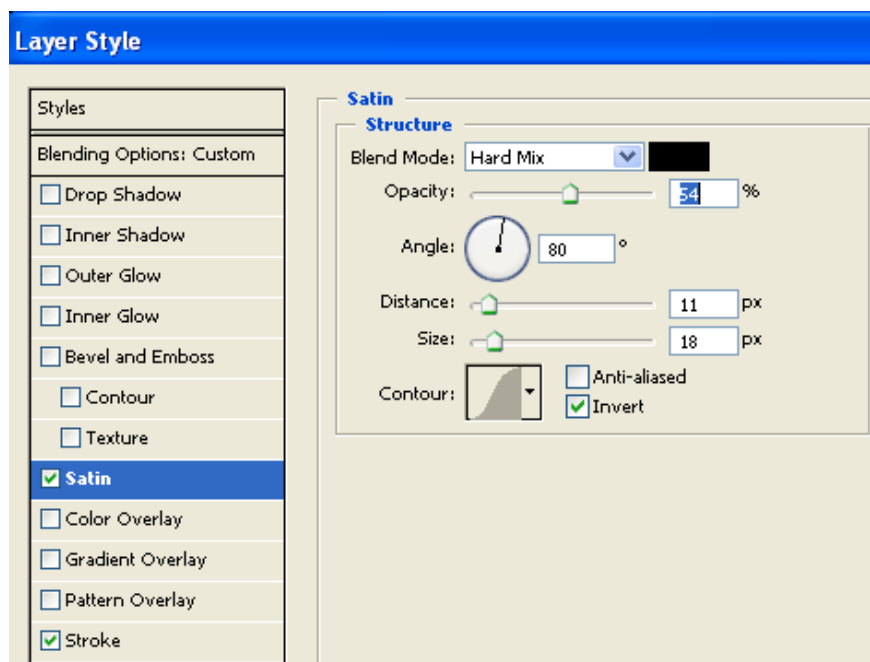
Layer Style

Styles

Blending Options: Custom

Drop Shadow

Inner Shadow

Outer Glow

Inner Glow

Bevel and Emboss

Contour

Texture

Satin

Color Overlay

Gradient Overlay

Pattern Overlay

Stroke

Satin

Structure

Blend Mode: Hard Mix

Opacity: 54 %

Angle: 80 °

Distance: 11 px

Size: 18 px

Contour:

Anti-aliased

Invert